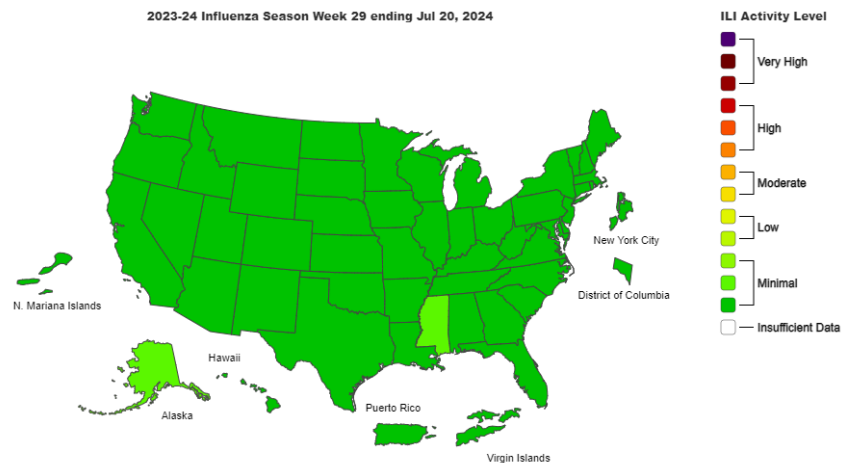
2023-24 Influenza Season Week 29 ending Jul 20, 2024

ILI Activity Level

Very High

High

Moderate

Low

Minimal

Insufficient Data

New York City

District of Columbia

N. Mariana Islands

Hawaii

Alaska

Puerto Rico

Virgin Islands